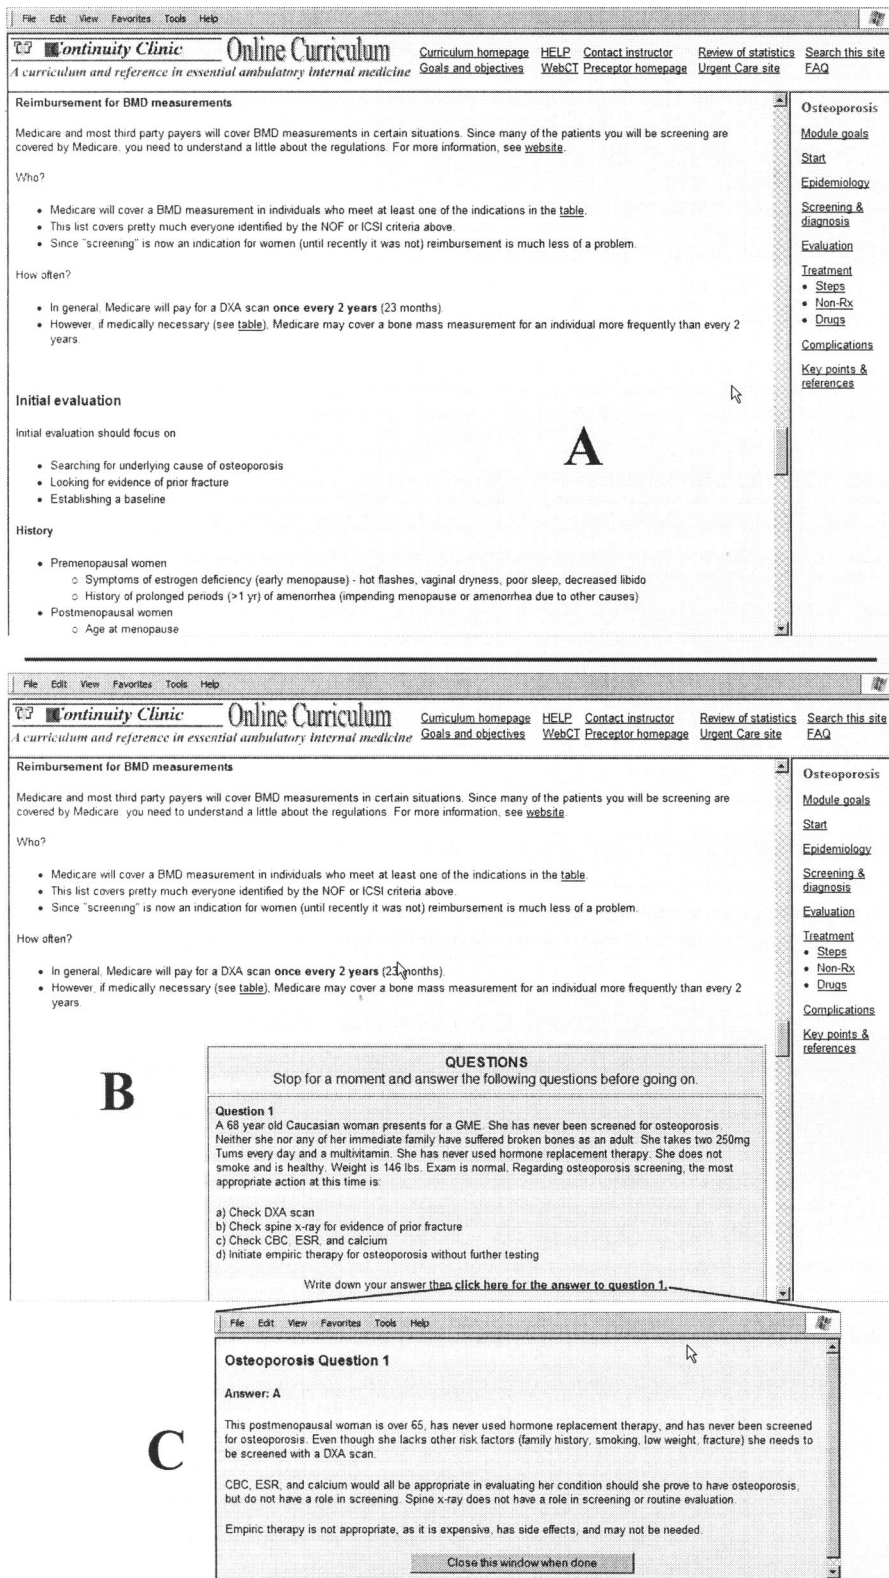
File Edit View Favorites Tools Help

Continuity Clinic Online Curriculum
A curriculum and reference in essential ambulatory internal medicine

Curriculum homepage HELP Contact instructor Review of statistics Search this site
Goals and objectives WebCT Preceptor homepage Urgent Care site FAQ

Reimbursement for BMD measurements

Medicare and most third party payers will cover BMD measurements in certain situations. Since many of the patients you will be screening are covered by Medicare, you need to understand a little about the regulations. For more information, see website.

Who?

- Medicare will cover a BMD measurement in individuals who meet at least one of the indications in the table.
- This list covers pretty much everyone identified by the NOF or ICSI criteria above.
- Since "screening" is now an indication for women (until recently it was not) reimbursement is much less of a problem.

How often?

- In general, Medicare will pay for a DXA scan once every 2 years (23 months).
- However, if medically necessary (see table), Medicare may cover a bone mass measurement for an individual more frequently than every 2 years.

Initial evaluation

Initial evaluation should focus on

- Searching for underlying cause of osteoporosis
- Looking for evidence of prior fracture
- Establishing a baseline

History

- Premenopausal women
  - Symptoms of estrogen deficiency (early menopause) - hot flashes, vaginal dryness, poor sleep, decreased libido
  - History of prolonged periods (>1 yr) of amenorrhea (impending menopause or amenorrhea due to other causes)
- Postmenopausal women
  - Age at menopause

A

Osteoporosis
Module goals
Start
Epidemiology
Screening & diagnosis
Evaluation
Treatment
- Steps
- Non-Rx
- Drugs
Complications
Key points & references

File Edit View Favorites Tools Help

Continuity Clinic Online Curriculum
A curriculum and reference in essential ambulatory internal medicine

Curriculum homepage HELP Contact instructor Review of statistics Search this site
Goals and objectives WebCT Preceptor homepage Urgent Care site FAQ

Reimbursement for BMD measurements

Medicare and most third party payers will cover BMD measurements in certain situations. Since many of the patients you will be screening are covered by Medicare, you need to understand a little about the regulations. For more information, see website.

Who?

- Medicare will cover a BMD measurement in individuals who meet at least one of the indications in the table.
- This list covers pretty much everyone identified by the NOF or ICSI criteria above.
- Since "screening" is now an indication for women (until recently it was not) reimbursement is much less of a problem.

How often?

- In general, Medicare will pay for a DXA scan once every 2 years (23 months).
- However, if medically necessary (see table), Medicare may cover a bone mass measurement for an individual more frequently than every 2 years.

Osteoporosis
Module goals
Start
Epidemiology
Screening & diagnosis
Evaluation
Treatment
- Steps
- Non-Rx
- Drugs
Complications
Key points & references

B

QUESTIONS
Stop for a moment and answer the following questions before going on.

Question 1
A 68 year old Caucasian woman presents for a GME. She has never been screened for osteoporosis. Neither she nor any of her immediate family have suffered broken bones as an adult. She takes two 250mg Tums every day and a multivitamin. She has never used hormone replacement therapy. She does not smoke and is healthy. Weight is 146 lbs. Exam is normal. Regarding osteoporosis screening, the most appropriate action at this time is:

a) Check DXA scan
b) Check spine x-ray for evidence of prior fracture
c) Check CBC, ESR, and calcium
d) Initiate empiric therapy for osteoporosis without further testing

Write down your answer then click here for the answer to question 1.

File Edit View Favorites Tools Help

C

Osteoporosis Question 1

Answer: A

This postmenopausal woman is over 65, has never used hormone replacement therapy, and has never been screened for osteoporosis. Even though she lacks other risk factors (family history, smoking, low weight, fracture) she needs to be screened with a DXA scan.

CBC, ESR, and calcium would all be appropriate in evaluating her condition should she prove to have osteoporosis, but do not have a role in screening. Spine x-ray does not have a role in screening or routine evaluation.

Empiric therapy is not appropriate, as it is expensive, has side effects, and may not be needed.

Close this window when done